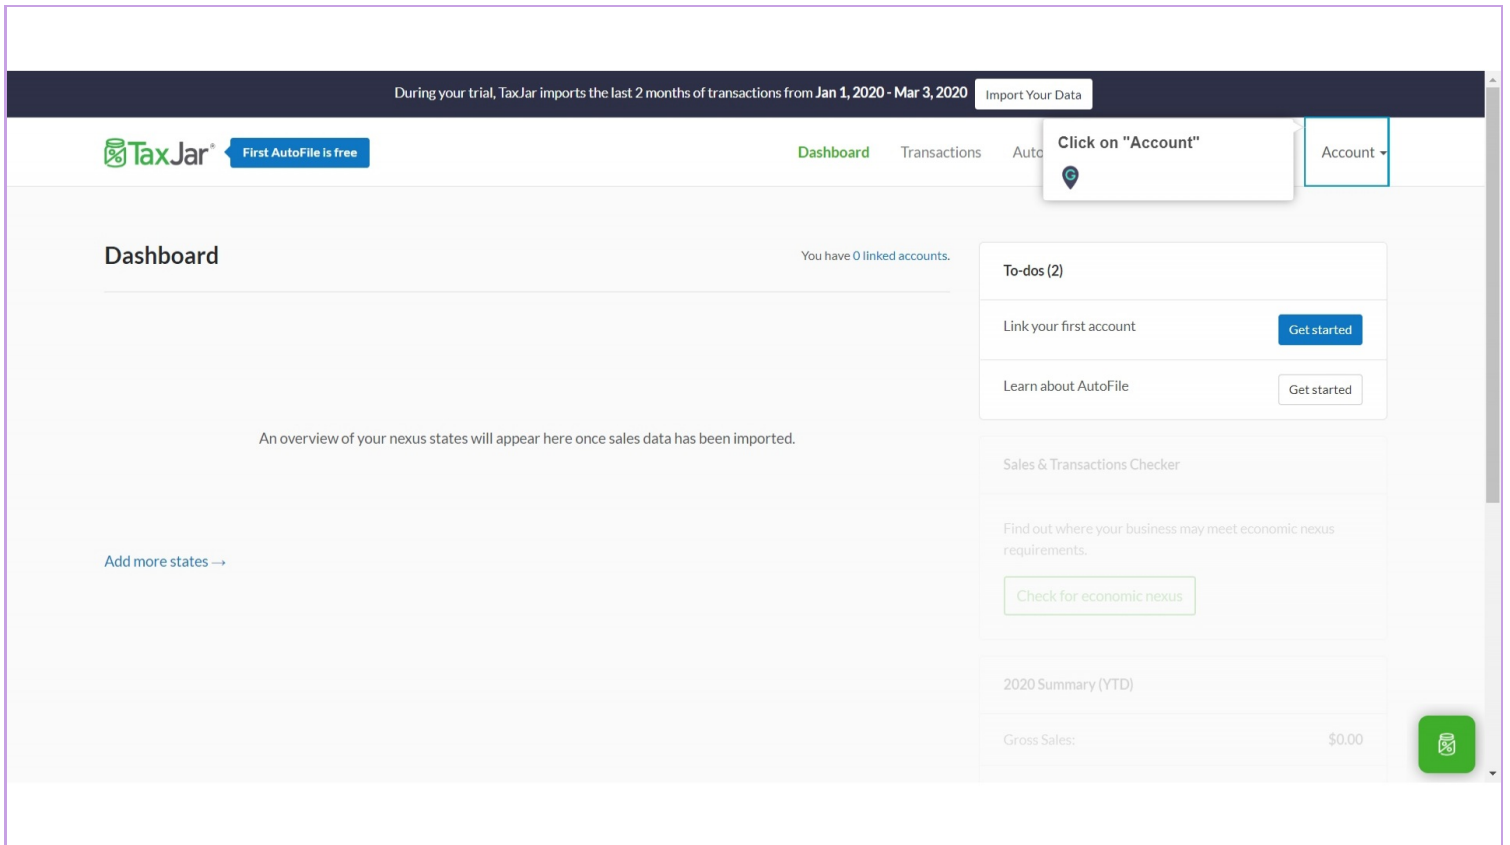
During your trial, TaxJar imports the last 2 months of transactions from Jan 1, 2020 - Mar 3, 2020 Import Your Data

TaxJar® First AutoFile is free

Dashboard Transactions Auto

Click on "Account"

Account

Dashboard

You have 0 linked accounts.

An overview of your nexus states will appear here once sales data has been imported.

Add more states →

To-dos (2)

Link your first account Get started

Learn about AutoFile Get started

Sales & Transactions Checker

Find out where your business may meet economic nexus requirements.

Check for economic nexus

2020 Summary (YTD)

Gross Sales: $0.00